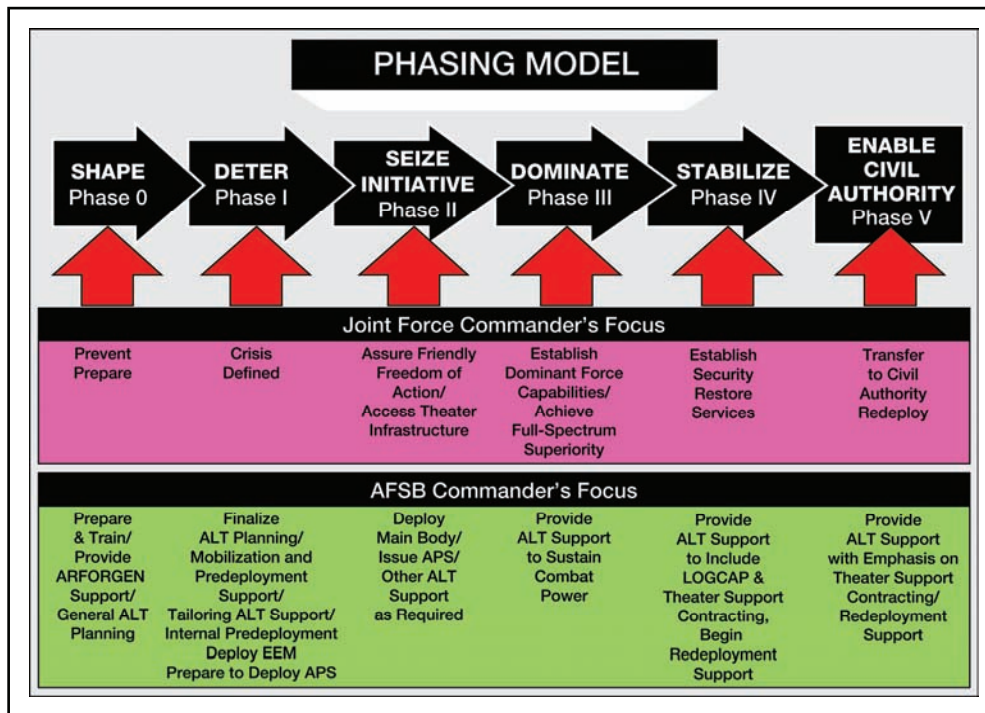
PHASING MODEL

SHAPE
Phase 0

DETER
Phase I

SEIZE INITIATIVE
Phase II

DOMINATE
Phase III

STABILIZE
Phase IV

ENABLE CIVIL AUTHORITY
Phase V

Joint Force Commander's Focus

| Prevent Prepare | Crisis Defined | Assure Friendly Freedom of Action/ Access Theater Infrastructure | Establish Dominant Force Capabilities/ Achieve Full-Spectrum Superiority | Establish Security Restore Services | Transfer to Civil Authority Redeploy |
|---|---|---|---|---|---|

AFSB Commander's Focus

| Prepare & Train/ Provide ARFORGEN Support/ General ALT Planning | Finalize ALT Planning/ Mobilization and Predeployment Support/ Tailoring ALT Support/ Internal Predeployment Deploy EEM Prepare to Deploy APS | Deploy Main Body/ Issue APS/ Other ALT Support as Required | Provide ALT Support to Sustain Combat Power | Provide ALT Support to Include LOGCAP & Theater Support Contracting, Begin Redeployment Support | Provide ALT Support with Emphasis on Theater Support Contracting/ Redeployment Support |
|---|---|---|---|---|---|